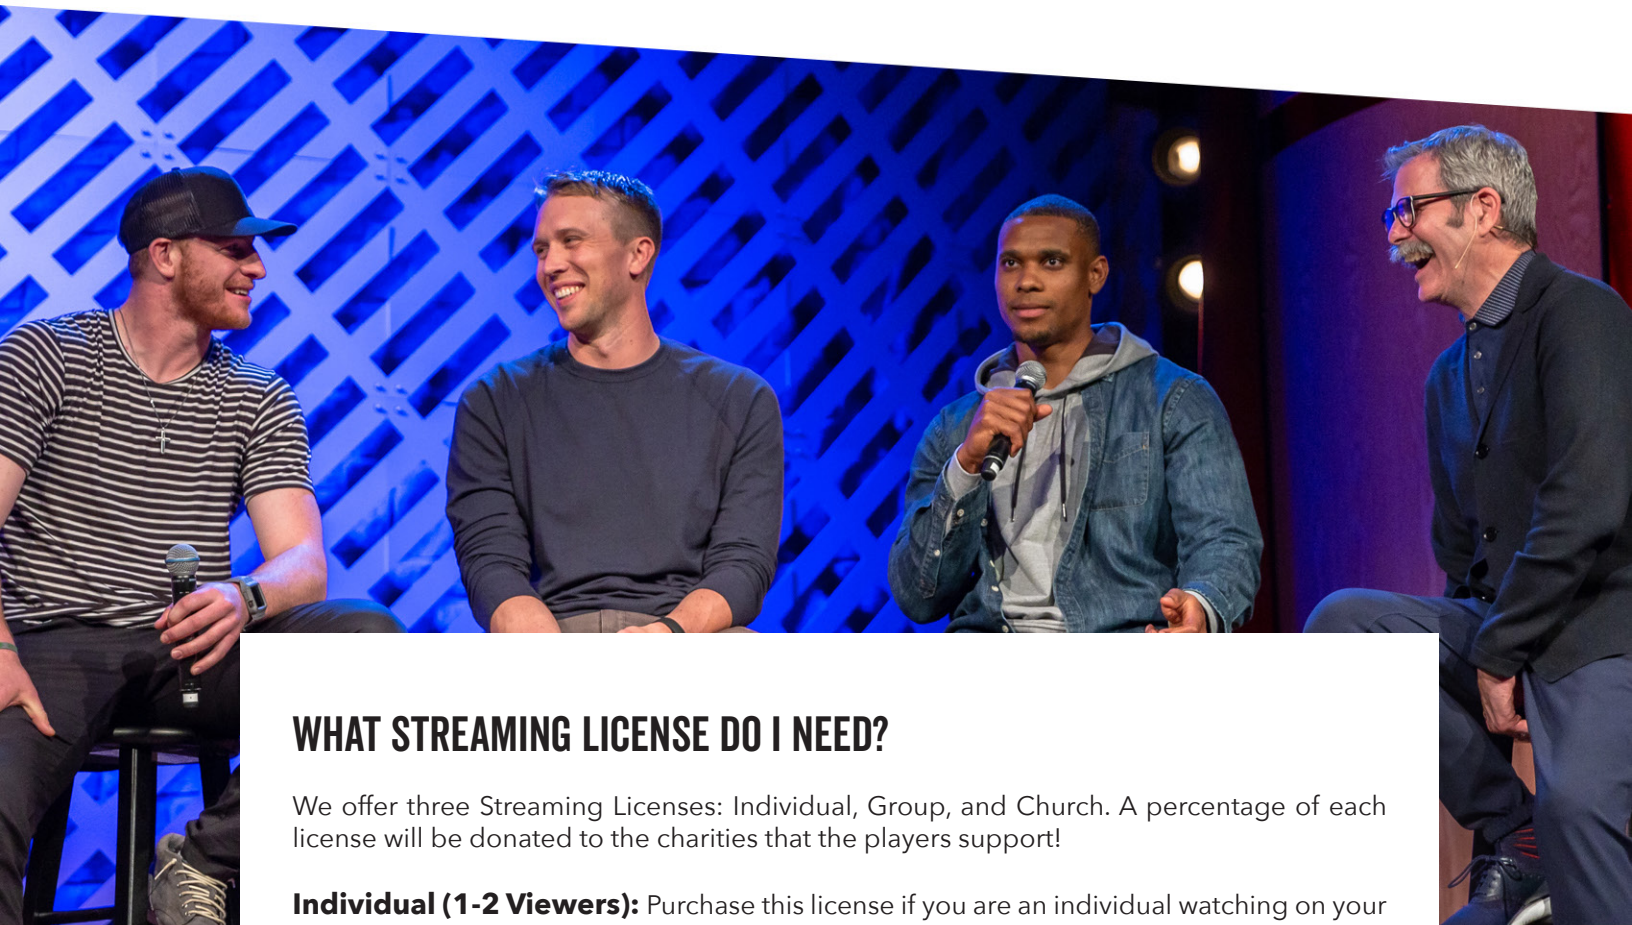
WHAT STREAMING LICENSE DO I NEED?

We offer three Streaming Licenses: Individual, Group, and Church. A percentage of each license will be donated to the charities that the players support!

**Individual (1-2 Viewers):** Purchase this license if you are an individual watching on your